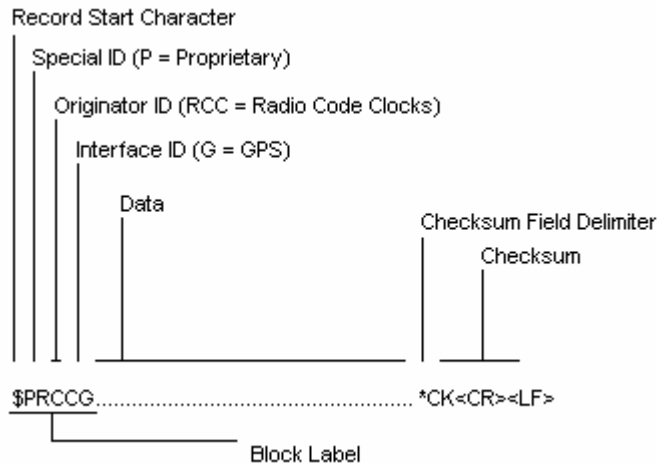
Record Start Character

Special ID (P = Proprietary)

Originator ID (RCC = Radio Code Clocks)

Interface ID (G = GPS)

Data

Checksum Field Delimiter

Checksum

$PRCCG.............................................. *CK<CR><LF>

Block Label